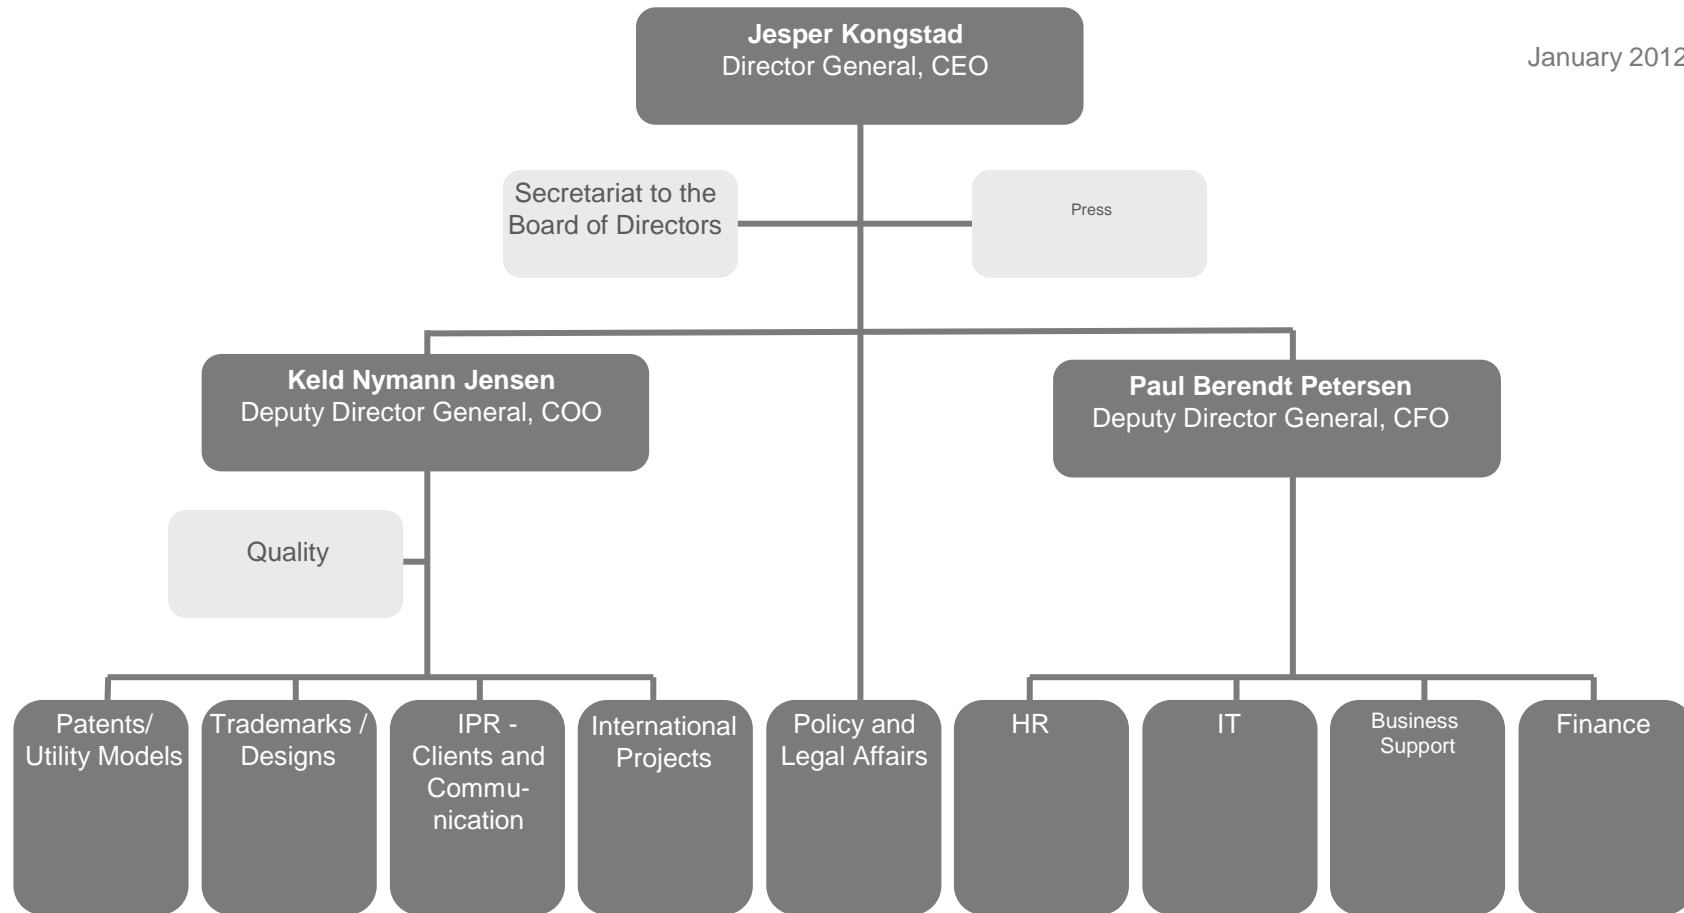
Jesper Kongstad
Director General, CEO

January 2012

Secretariat to the Board of Directors

Press

Keld Nymann Jensen
Deputy Director General, COO

Paul Berendt Petersen
Deputy Director General, CFO

Quality

Patents/ Utility Models

Trademarks / Designs

IPR - Clients and Communication

International Projects

Policy and Legal Affairs

HR

IT

Business Support

Finance